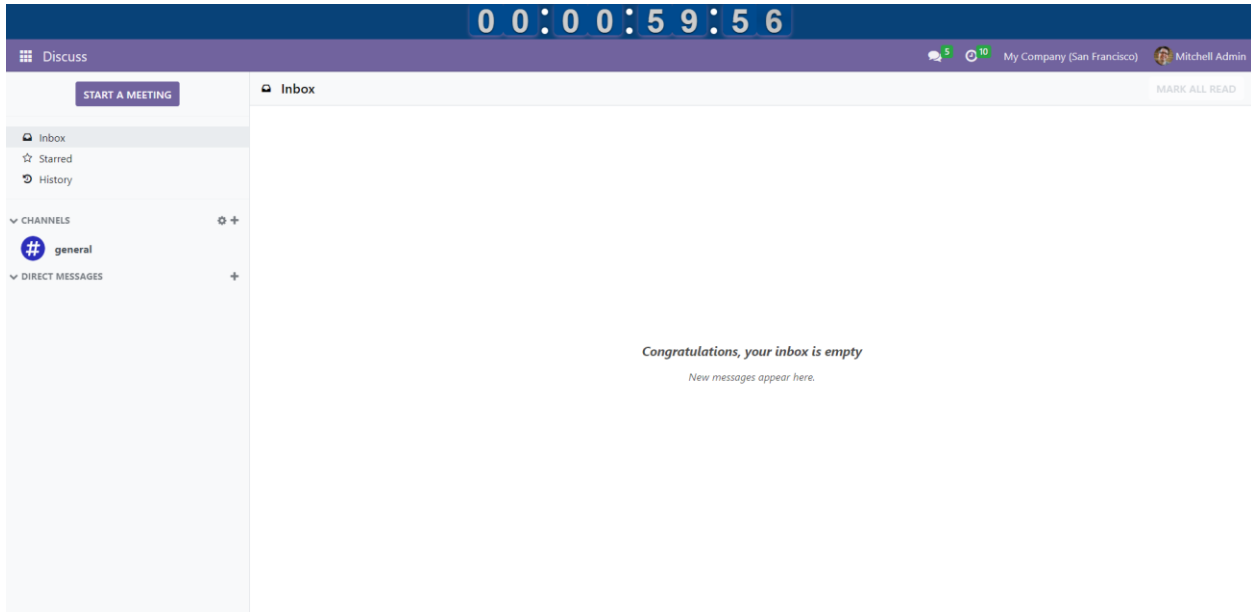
00:00:59:56

Discuss

5 10 My Company (San Francisco) Mitchell Admin

START A MEETING

Inbox

MARK ALL READ

Inbox
Starred
History

CHANNELS

general

DIRECT MESSAGES

Congratulations, your inbox is empty

New messages appear here.